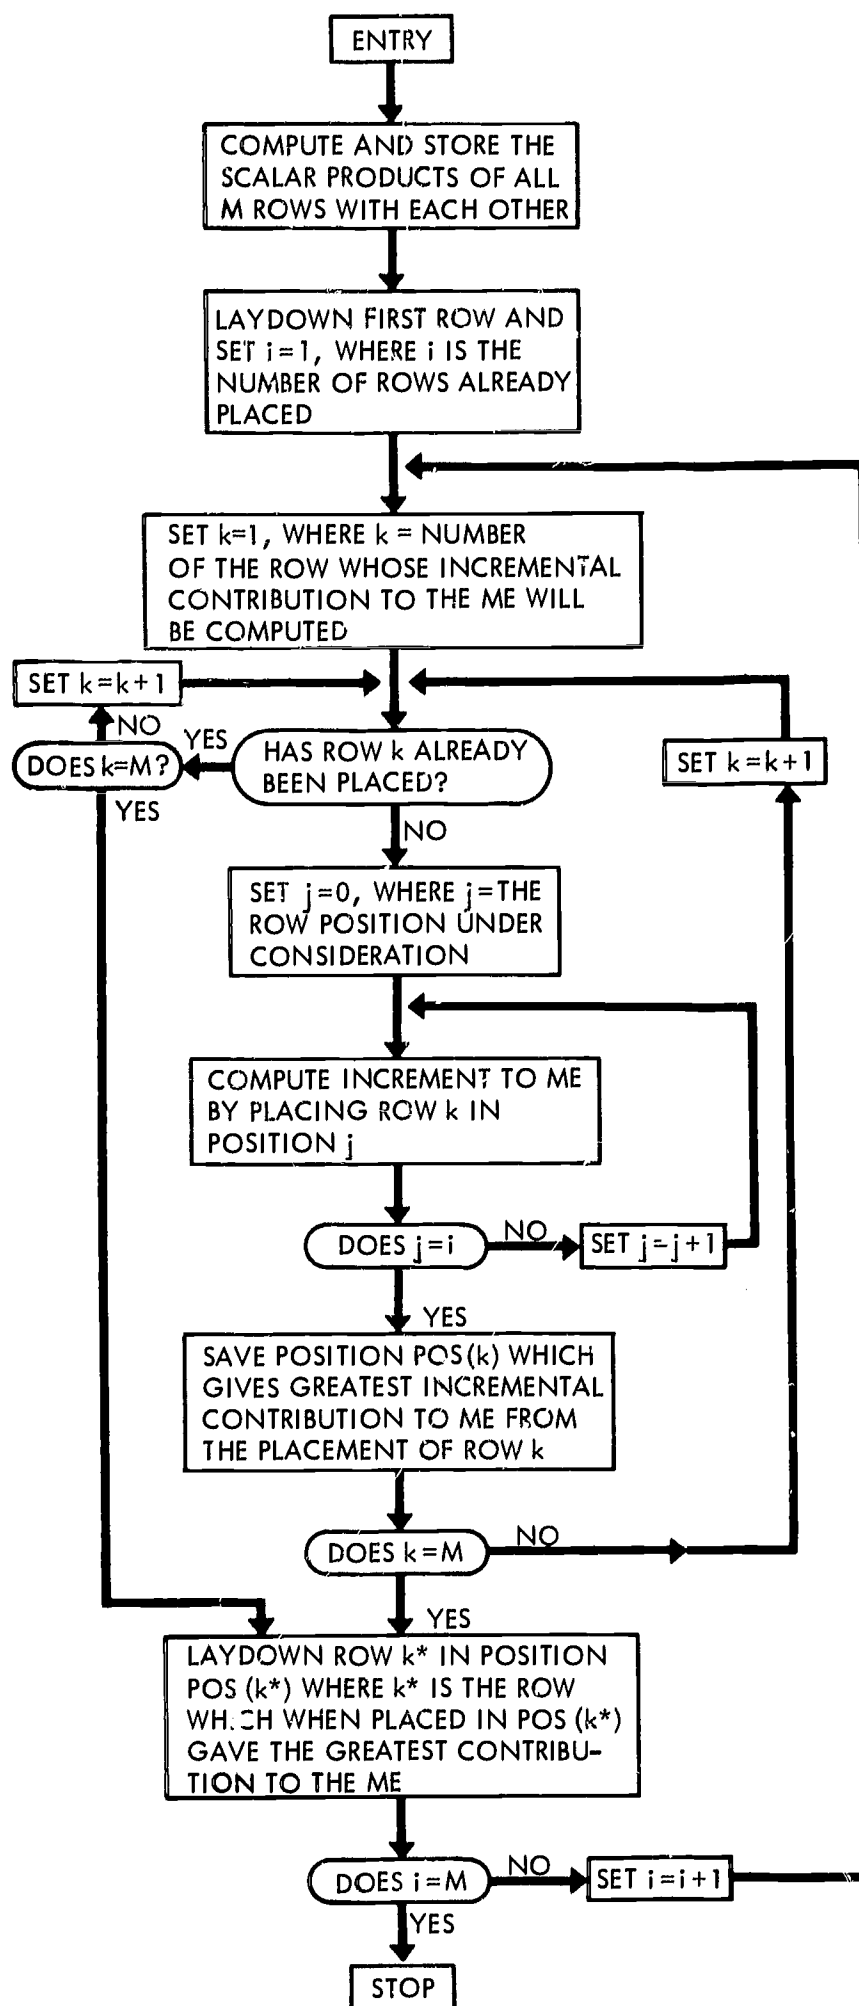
ENTRY

COMPUTE AND STORE THE SCALAR PRODUCTS OF ALL M ROWS WITH EACH OTHER

LAYDOWN FIRST ROW AND SET i = 1, WHERE i IS THE NUMBER OF ROWS ALREADY PLACED

SET k=1, WHERE k = NUMBER OF THE ROW WHOSE INCREMENTAL CONTRIBUTION TO THE ME WILL BE COMPUTED

SET k = k + 1

NO

YES

DOES k=M?

YES

HAS ROW k ALREADY BEEN PLACED?

SET k = k + 1

NO

SET j = 0, WHERE j = THE ROW POSITION UNDER CONSIDERATION

COMPUTE INCREMENT TO ME BY PLACING ROW k IN POSITION j

DOES j = i

NO

SET j = j + 1

YES

SAVE POSITION POS(k) WHICH GIVES GREATEST INCREMENTAL CONTRIBUTION TO ME FROM THE PLACEMENT OF ROW k

DOES k = M

NO

YES

LAYDOWN ROW k* IN POSITION POS (k*) WHERE k* IS THE ROW WHICH WHEN PLACED IN POS (k*) GAVE THE GREATEST CONTRIBUTION TO THE ME

DOES i = M

NO

SET i = i + 1

YES

STOP